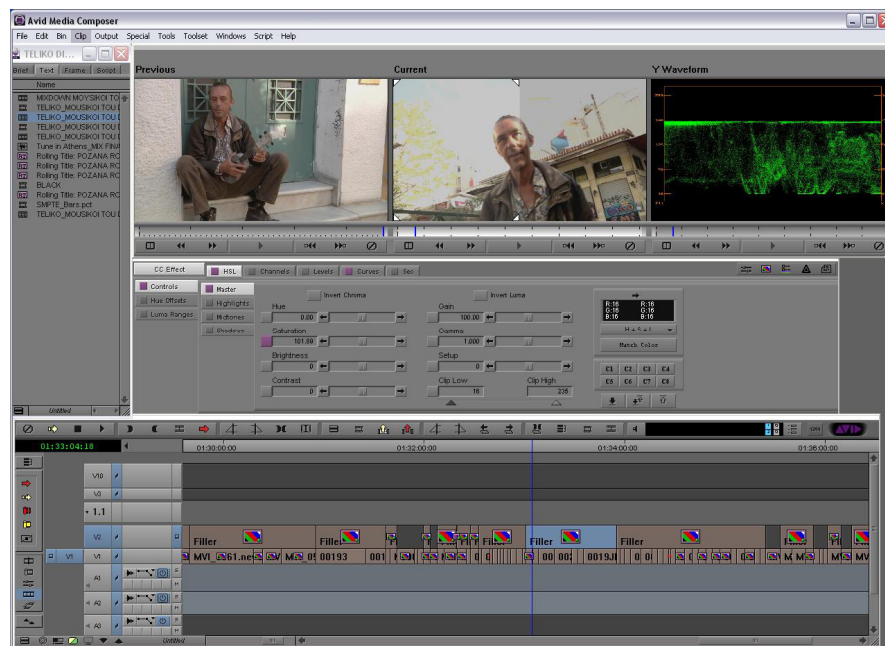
Avid Media Composer

File Edit Bin Clip Output Special Tools Toolset Windows Script Help

TELIKO DI...

Brief Text Frame Script

Name

MIXDOWN MOYSIKOI TO
TELIKO_MOUSIKOI TOU
TELIKO_MOUSIKOI TOU
TELIKO_MOUSIKOI TOU
TELIKO_MOUSIKOI TOU
Tune in Athens_MIX FINA
Rolling Title: POZANA RO
Rolling Title: POZANA RO
Rolling Title: POZANA RO
BLACK
Rolling Title: POZANA RO
SMPTE_Bars.pct
TELIKO_MOUSIKOI TOU

Untitled

Previous

Current

Y Waveform

CC Effect HSL Channels Levels Curves Sec

Controls
Hue Offsets
Luma Ranges

Master
Highlights
Midtones
Shadows

Invert Chroma

Hue 0.00

Saturation 101.80

Brightness 0

Contrast 0

Invert Luma

Gain 100.00

Gamma 1.000

Setup 0

Clip Low 16

Clip High 235

R:16 G:16 B:16
R:16 G:16 B:16

Match Color

C1 C2 C3 C4
C5 C6 C7 C8

01:33:04:18

01:30:00:00

01:32:00:00

01:34:00:00

01:36:00:00

V10
V3
1.1
V2
V1
V1
A1
A2
A3

Filler
Fille
Fi
Filler
Filler

MVI_61.ne
M
00193
001
00 00
0019J

Untitled